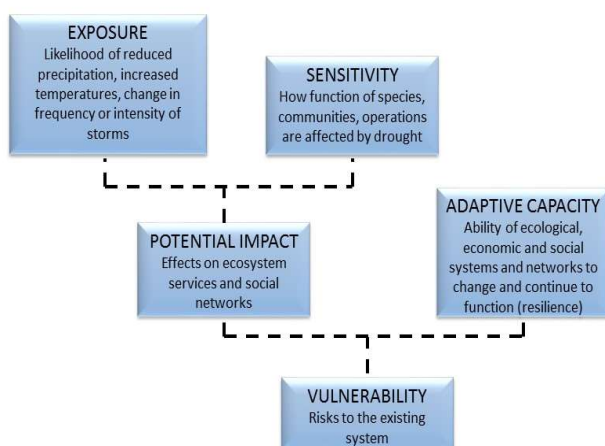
EXPOSURE
Likelihood of reduced precipitation, increased temperatures, change in frequency or intensity of storms

SENSITIVITY
How function of species, communities, operations are affected by drought

POTENTIAL IMPACT
Effects on ecosystem services and social networks

ADAPTIVE CAPACITY
Ability of ecological, economic and social systems and networks to change and continue to function (resilience)

VULNERABILITY
Risks to the existing system